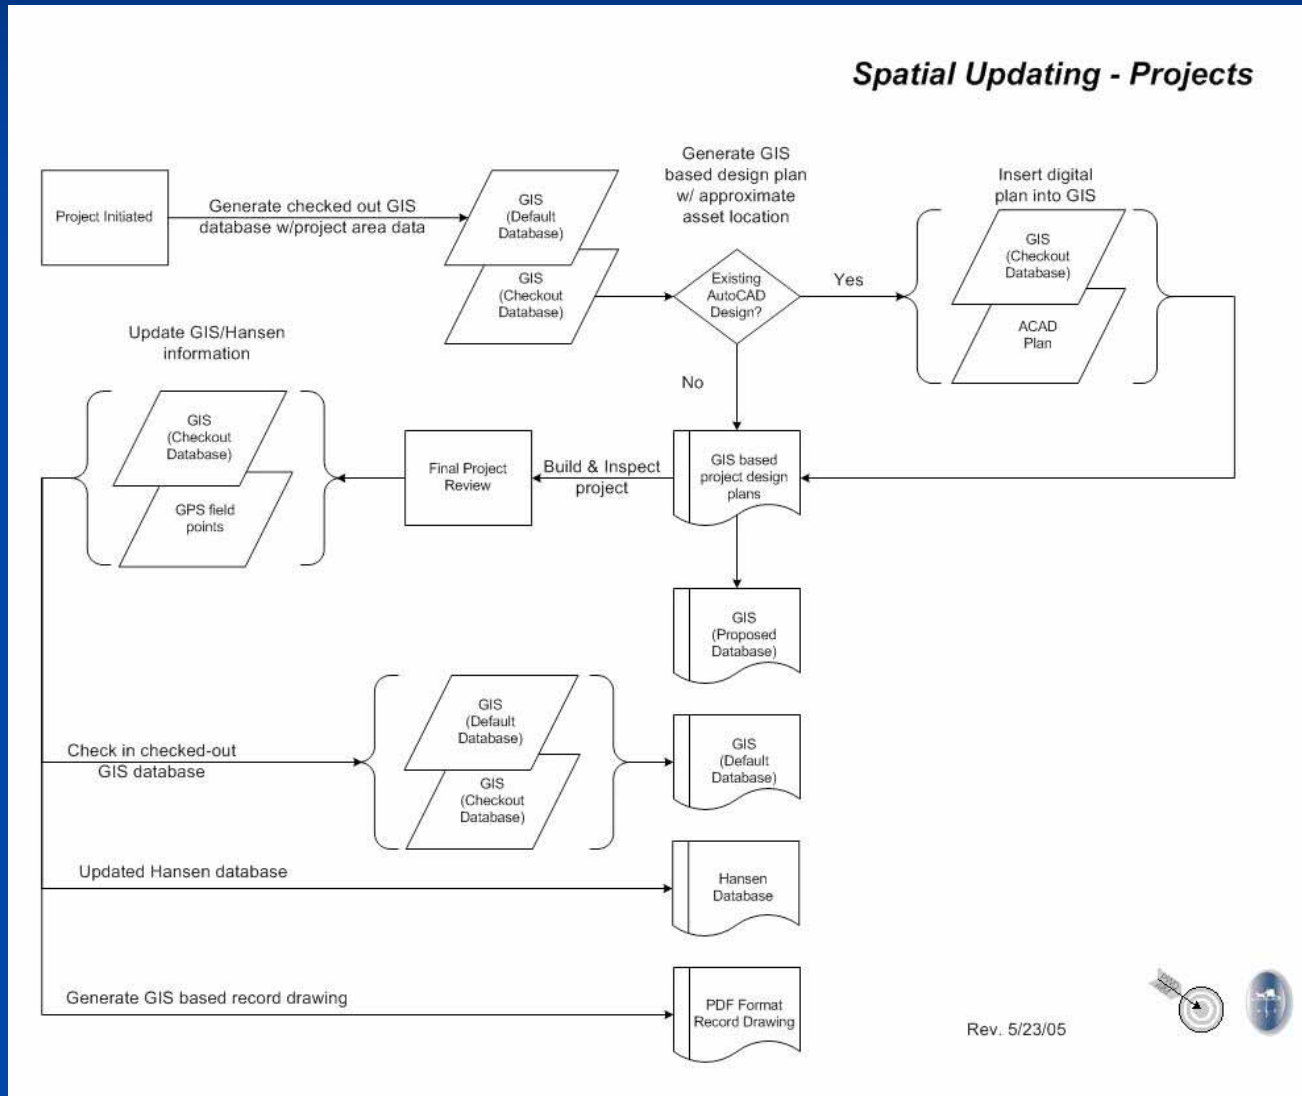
Spatial Updating - Projects

Project Initiated

Generate checked out GIS database w/project area data

GIS (Default Database)

GIS (Checkout Database)

Generate GIS based design plan w/ approximate asset location

Existing AutoCAD Design?

Yes

Insert digital plan into GIS

GIS (Checkout Database)

ACAD Plan

No

Update GIS/Hansen information

GIS (Checkout Database)

GPS field points

Final Project Review

Build & Inspect project

GIS based project design plans

GIS (Proposed Database)

Check in checked-out GIS database

GIS (Default Database)

GIS (Checkout Database)

GIS (Default Database)

Updated Hansen database

Hansen Database

Generate GIS based record drawing

PDF Format Record Drawing

Rev. 5/23/05